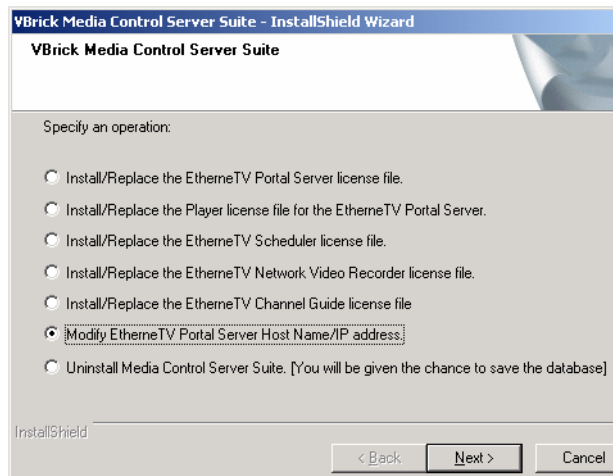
VBrick Media Control Server Suite - InstallShield Wizard

VBrick Media Control Server Suite

Specify an operation:

Install/Replace the EtherneTV Portal Server license file.

Install/Replace the Player license file for the EtherneTV Portal Server.

Install/Replace the EtherneTV Scheduler license file.

Install/Replace the EtherneTV Network Video Recorder license file.

Install/Replace the EtherneTV Channel Guide license file

Modify EtherneTV Portal Server Host Name/IP address.

Uninstall Media Control Server Suite. [You will be given the chance to save the database]

InstallShield

< Back

Next >

Cancel